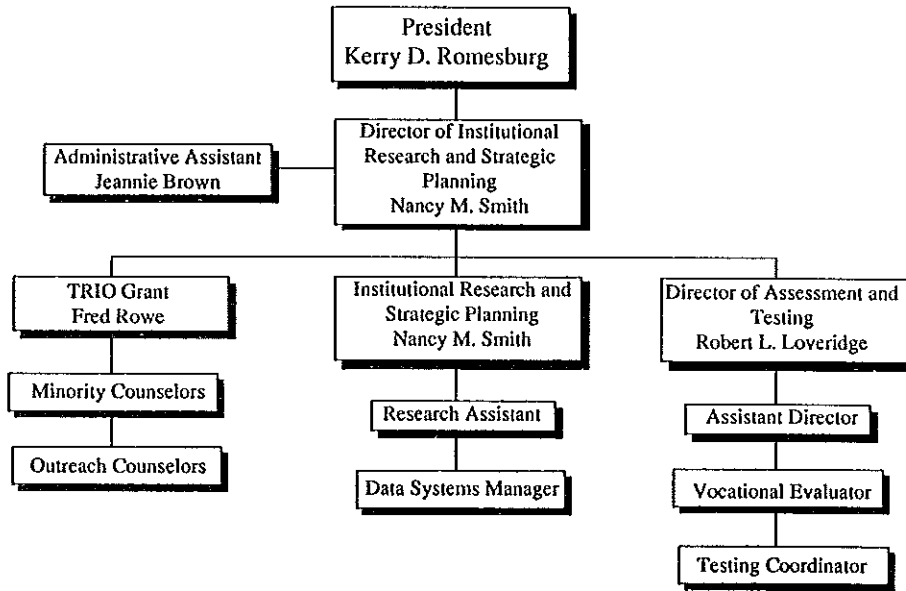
President
Kerry D. Romesburg

Administrative Assistant
Jeannie Brown

Director of Institutional Research and Strategic Planning
Nancy M. Smith

TRIO Grant
Fred Rowe

Minority Counselors

Outreach Counselors

Institutional Research and Strategic Planning
Nancy M. Smith

Research Assistant

Data Systems Manager

Director of Assessment and Testing
Robert L. Loveridge

Assistant Director

Vocational Evaluator

Testing Coordinator